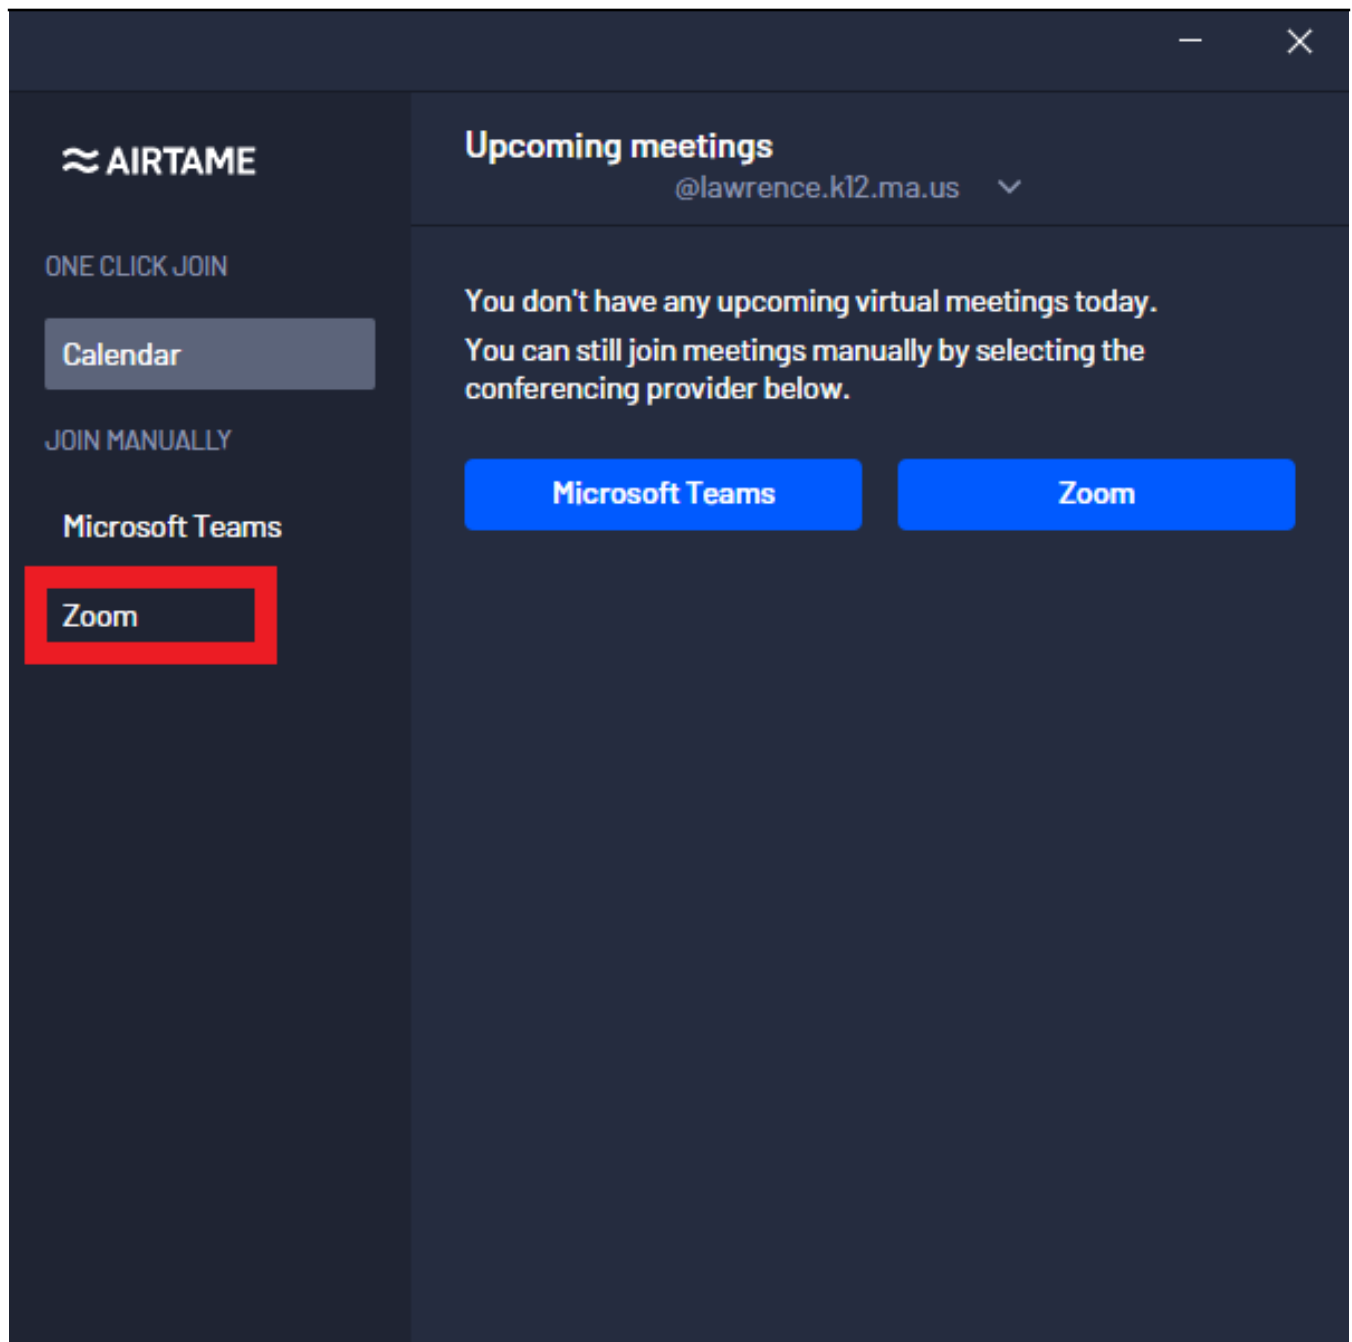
≈ AIRTAME

ONE CLICK JOIN

Calendar

JOIN MANUALLY

Microsoft Teams

Zoom

Upcoming meetings

@lawrence.k12.ma.us

You don't have any upcoming virtual meetings today. You can still join meetings manually by selecting the conferencing provider below.

Microsoft Teams

Zoom